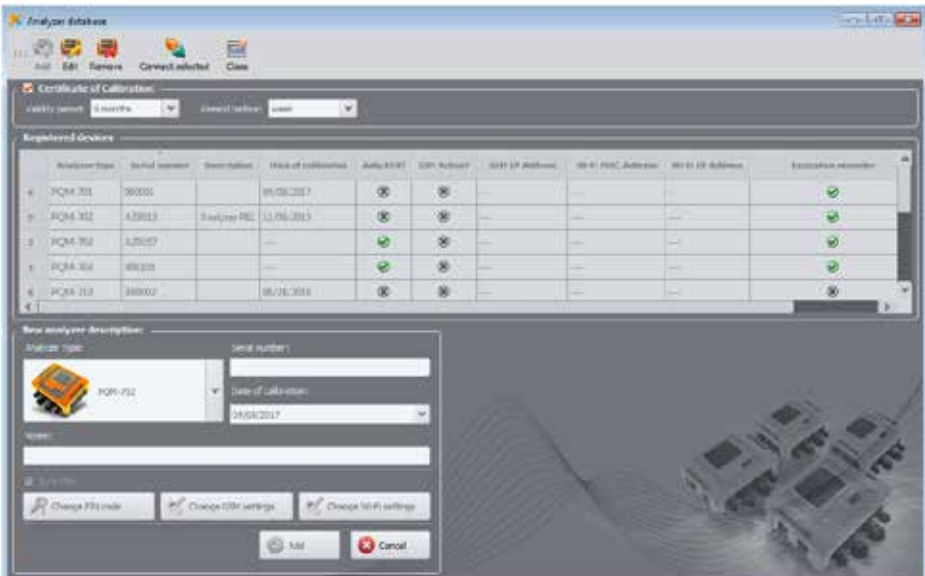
Analyzer database

Add Edit Remove Connect selected Close

Certificate of Calibration

Validity period 6 months Onward notice: week

Registered devices

| | Analyzer type | Serial number | Description | Date of calibration | Auto-SORT | GSM Activate | GSM IP Address | Wi-Fi MAC Address | Wi-Fi IP Address | Expiration reminder |
|---|---|---|---|---|---|---|---|---|---|---|
| 4 | PQM-701 | 000001 | | 05/08/2017 | | | --- | --- | --- | |
| 5 | PQM-702 | A20013 | Analyzer PRD | 12/06/2015 | | | --- | --- | --- | |
| 2 | PQM-702 | A20037 | | --- | | | --- | --- | --- | |
| 3 | PQM-703 | 000100 | | --- | | | --- | --- | --- | |
| 6 | PQM-710 | 000002 | | 05/28/2015 | | | --- | --- | --- | |

New analyzer description:

Analyzer type

PQM-702

Serial number:

Date of calibration:

28/08/2017

Notes:

Auto-PIN

Change PIN code Change GSM settings Change Wi-Fi settings

Add Cancel